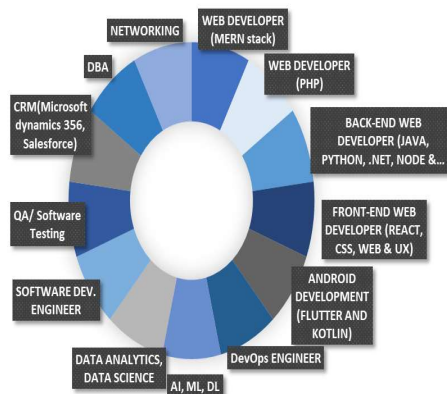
NETWORKING

WEB DEVELOPER (MERN stack)

WEB DEVELOPER (PHP)

BACK-END WEB DEVELOPER (JAVA, PYTHON, .NET, NODE &...

FRONT-END WEB DEVELOPER (REACT, CSS, WEB & UX)

ANDROID DEVELOPMENT (FLUTTER AND KOTLIN)

DevOps ENGINEER

AI, ML, DL

DATA ANALYTICS, DATA SCIENCE

SOFTWARE DEV. ENGINEER

QA/ Software Testing

CRM(Microsoft dynamics 356, Salesforce)

DBA